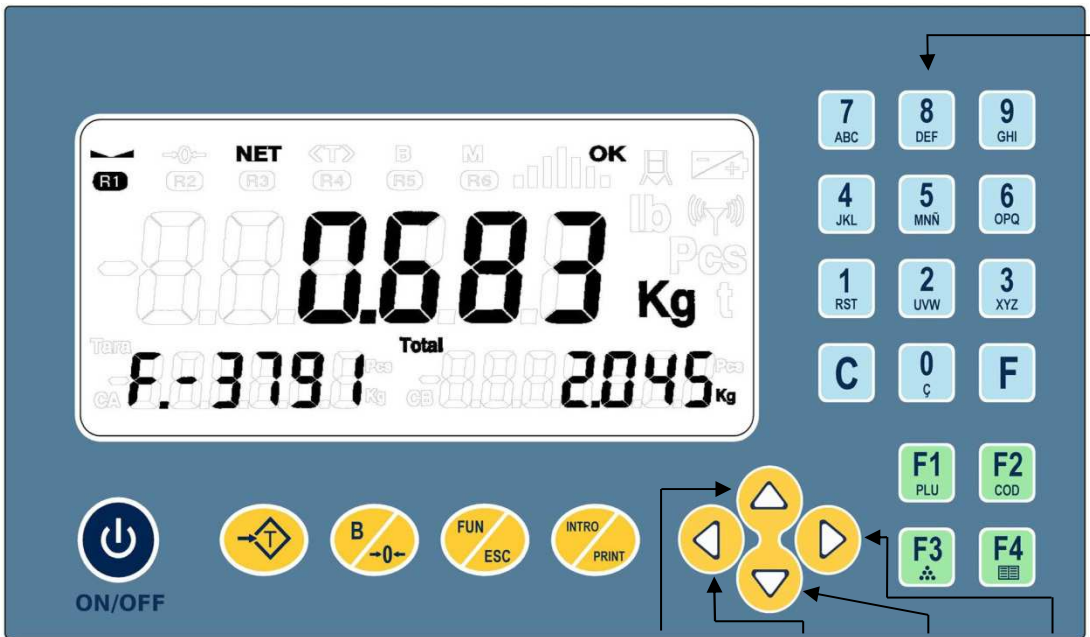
NET OK
R1 R2 R3 R4 B R5 M R6
lb
Pcs
0.683 Kg
t
Tara
Total
F.-3791 Pcs
CA Kg
CB
2.045 Pcs
Kg

7 ABC
8 DEF
9 GHI
4 JKL
5 MNÑ
6 OPQ
1 RST
2 UVW
3 XYZ
C
0 Ç
F
F1 PLU
F2 COD
F3
F4

ON/OFF
T
B →0←
FUN ESC
INTRO PRINT